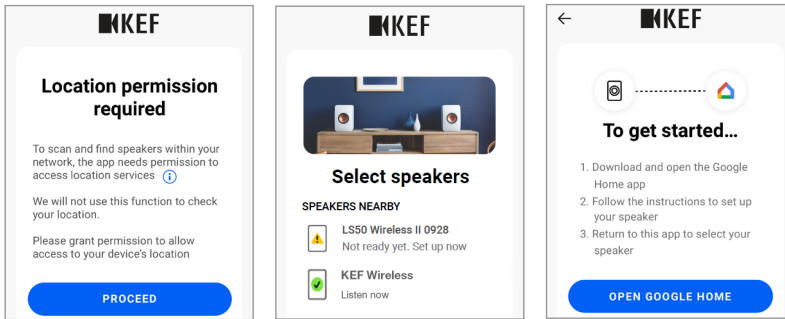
KEF

Location permission required

To scan and find speakers within your network, the app needs permission to access location services

We will not use this function to check your location.

Please grant permission to allow access to your device's location

PROCEED

KEF

Select speakers

SPEAKERS NEARBY

LS50 Wireless II 0928
Not ready yet. Set up now

KEF Wireless
Listen now

KEF

To get started...

1. Download and open the Google Home app
2. Follow the instructions to set up your speaker
3. Return to this app to select your speaker

OPEN GOOGLE HOME